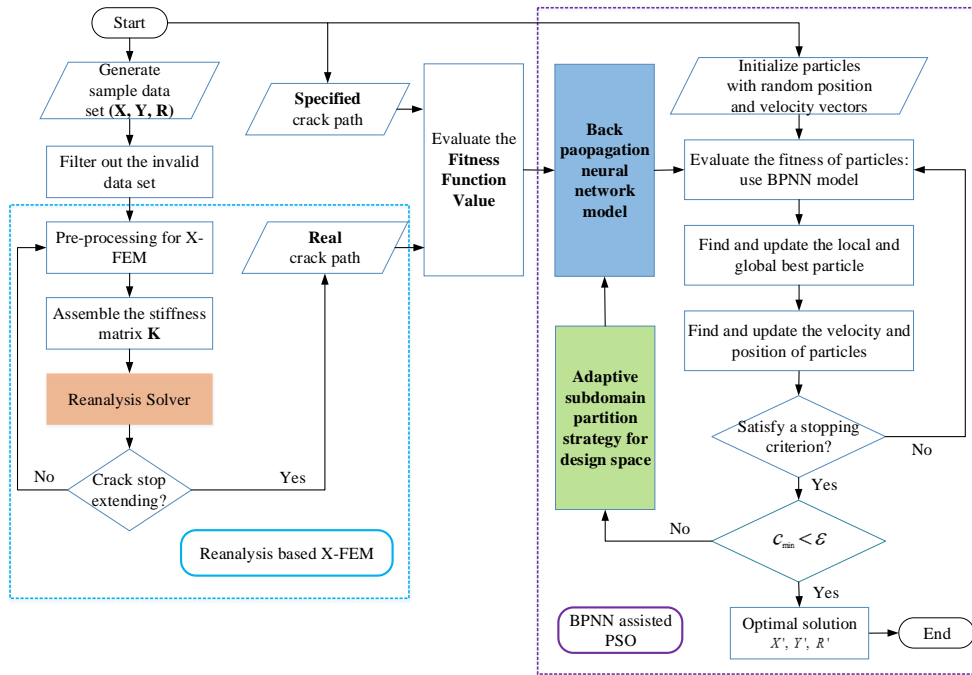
Start

Generate sample data set (X, Y, R)

Filter out the invalid data set

Pre-processing for X-FEM

Assemble the stiffness matrix K

Reanalysis Solver

Crack stop extending?

No

Yes

Reanalysis based X-FEM

Specified crack path

Real crack path

Evaluate the Fitness Function Value

Back paopagation neural network model

Adaptive subdomain partition strategy for design space

Initialize particles with random position and velocity vectors

Evaluate the fitness of particles: use BPNN model

Find and update the local and global best particle

Find and update the velocity and position of particles

Satisfy a stopping criterion?

No

Yes

No

$c_{min} < \varepsilon$

Yes

Optimal solution $X'$, $Y'$, $R'$

End

BPNN assisted PSO